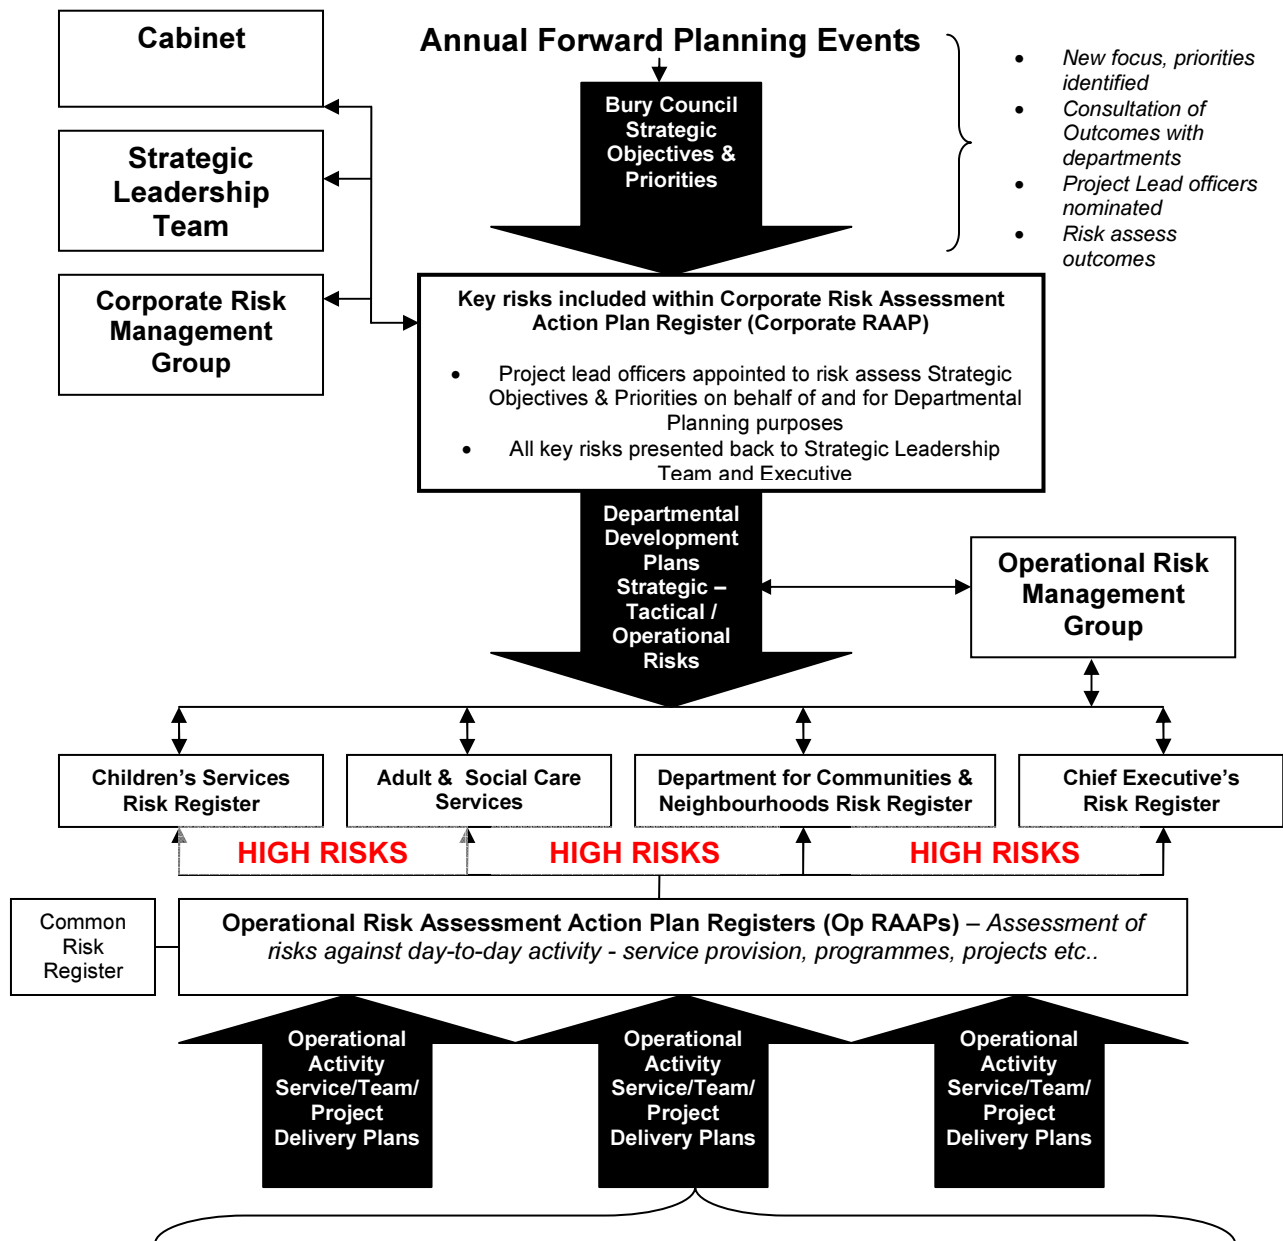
Cabinet

Strategic Leadership Team

Corporate Risk Management Group

Annual Forward Planning Events

- New focus, priorities identified
- Consultation of Outcomes with departments
- Project Lead officers nominated
- Risk assess outcomes

Bury Council Strategic Objectives & Priorities

Key risks included within Corporate Risk Assessment Action Plan Register (Corporate RAAP)

- Project lead officers appointed to risk assess Strategic Objectives & Priorities on behalf of and for Departmental Planning purposes
- All key risks presented back to Strategic Leadership Team and Executive

Departmental Development Plans Strategic – Tactical / Operational Risks

Operational Risk Management Group

Children's Services Risk Register

Adult & Social Care Services

Department for Communities & Neighbourhoods Risk Register

Chief Executive's Risk Register

HIGH RISKS HIGH RISKS HIGH RISKS

Common Risk Register

Operational Risk Assessment Action Plan Registers (Op RAAPs) – Assessment of risks against day-to-day activity - service provision, programmes, projects etc..

Operational Activity Service/Team/ Project Delivery Plans

Operational Activity Service/Team/ Project Delivery Plans

Operational Activity Service/Team/ Project Delivery Plans